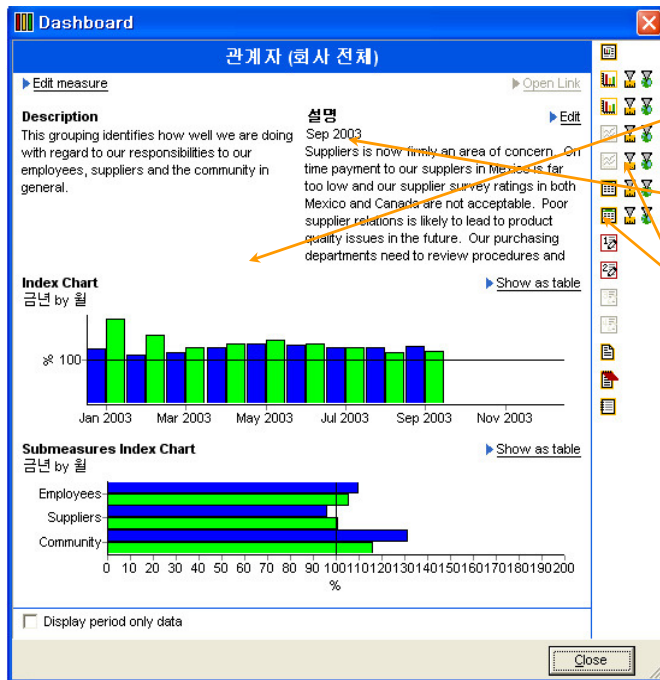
Dashboard

관계자 (회사 전체)

Edit measure

Open Link

Description

This grouping identifies how well we are doing with regard to our responsibilities to our employees, suppliers and the community in general.

설명

Edit

Sep 2003

Suppliers is now firmly an area of concern. On time payment to our suppliers in Mexico is far too low and our supplier survey ratings in both Mexico and Canada are not acceptable. Poor supplier relations is likely to lead to product quality issues in the future. Our purchasing departments need to review procedures and

Index Chart

금년 by 월

Show as table

% 100

Jan 2003 Mar 2003 May 2003 Jul 2003 Sep 2003 Nov 2003

Submeasures Index Chart

금년 by 월

Show as table

Employees

Suppliers

Community

0 10 20 30 40 50 60 70 80 90 100 110 120 130 140 150 160 170 180 190 200

%

Display period only data

Close